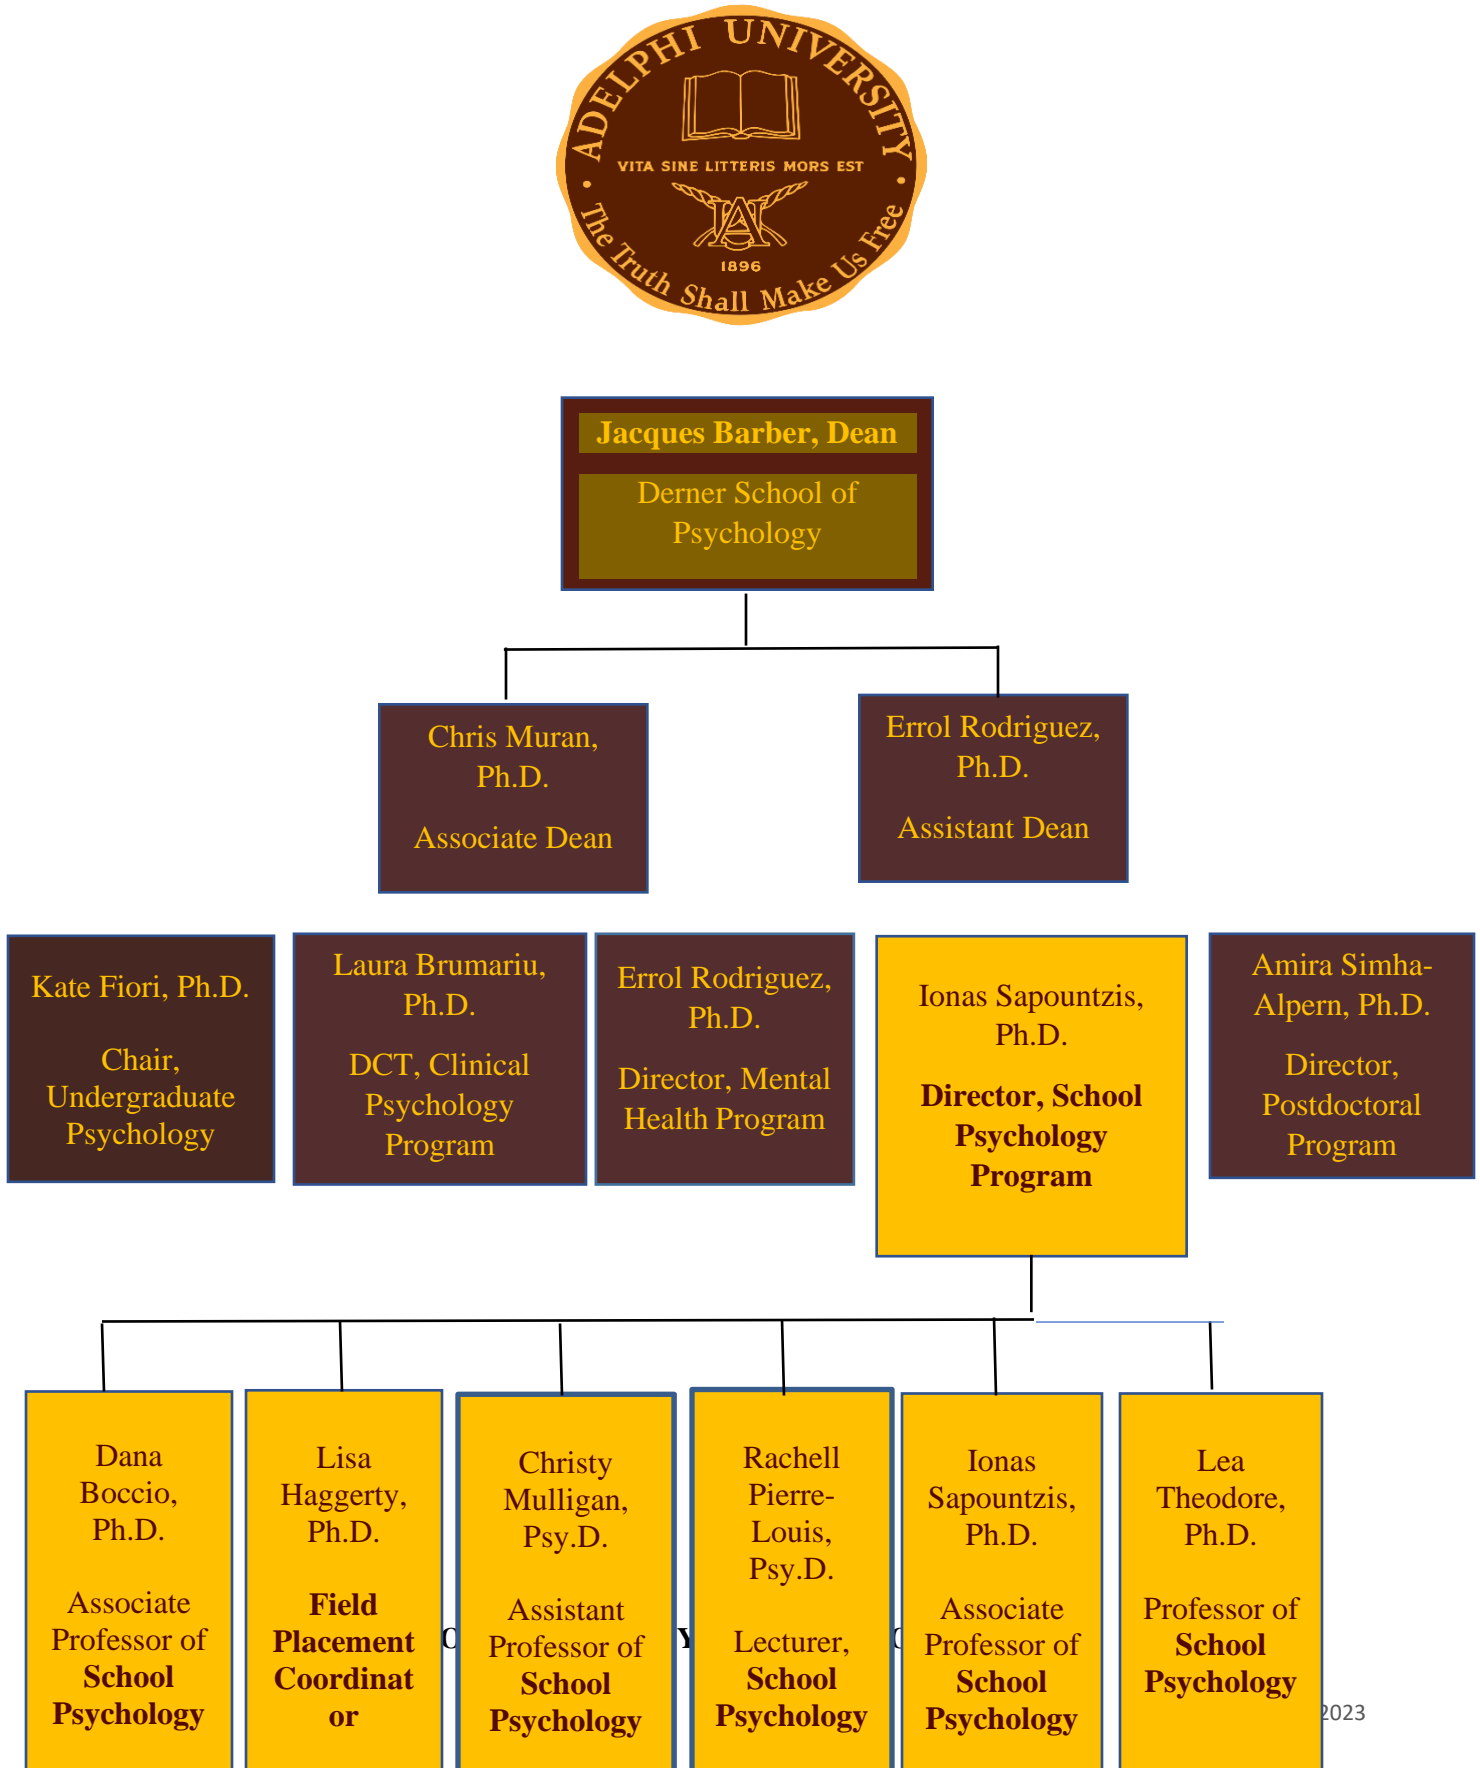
ADELPHI UNIVERSITY
VITA SINE LITTERIS MORS EST
1896
The Truth Shall Make Us Free

Jacques Barber, Dean

Derner School of Psychology

Chris Muran, Ph.D.

Associate Dean

Errol Rodriguez, Ph.D.

Assistant Dean

Kate Fiori, Ph.D.

Chair, Undergraduate Psychology

Laura Brumariu, Ph.D.

DCT, Clinical Psychology Program

Errol Rodriguez, Ph.D.

Director, Mental Health Program

Ionas Sapountzis, Ph.D.

Director, School Psychology Program

Amira Simha-Alpern, Ph.D.

Director, Postdoctoral Program

Dana Boccio, Ph.D.

Associate Professor of School Psychology

Lisa Haggerty, Ph.D.

Field Placement Coordinator

Christy Mulligan, Psy.D.

Assistant Professor of School Psychology

Rachell Pierre-Louis, Psy.D.

Lecturer, School Psychology

Ionas Sapountzis, Ph.D.

Associate Professor of School Psychology

Lea Theodore, Ph.D.

Professor of School Psychology

2023